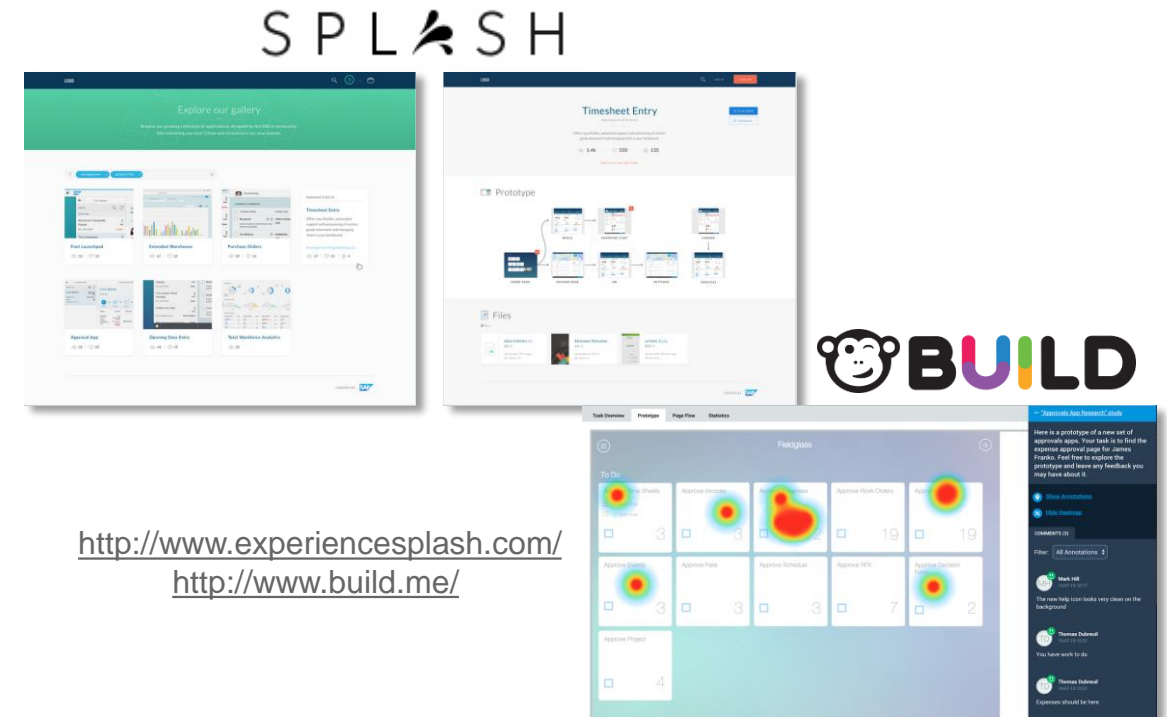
SPLASH

Explore our gallery

Fiori Launchpad

Extended Warehouse

Purchase Orders

Timesheet Entry

Approval App

Opening Data Entry

Total Workforce Analytics

Timesheet Entry

Prototype

Files

BUILD

Task Overview Prototype Page Flow Statistics

Fieldglass

To Do

Approve Invoices

Approve Work Orders

3

19

19

Approve Events

Approve Fees

Approve Schedule

Approve RFX

3

3

7

2

Approve Project

4

← "Approvals App Research" study

Here is a prototype of a new set of approvals apps. Your task is to find the expense approval page for James Franko. Feel free to explore the prototype and leave any feedback you may have about it.

Show Annotations

Hide Heatmap

COMMENTS (3)

Filter: All Annotations

Mark Hill

The new help icon looks very clean on the background

Thomas Dubreuil

You have work to do

Thomas Dubreuil

Expenses should be here

http://www.experiencesplash.com/
http://www.build.me/